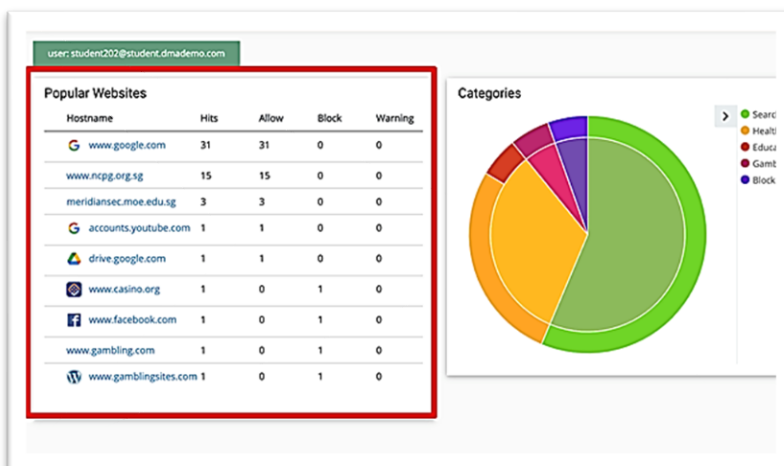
user: student202@student.dmademo.com

Popular Websites

| Hostname | Hits | Allow | Block | Warning |
|---|---|---|---|---|
| G www.google.com | 31 | 31 | 0 | 0 |
| www.ncpg.org.sg | 15 | 15 | 0 | 0 |
| meridiansec.moe.edu.sg | 3 | 3 | 0 | 0 |
| G accounts.youtube.com | 1 | 1 | 0 | 0 |
| drive.google.com | 1 | 1 | 0 | 0 |
| www.casino.org | 1 | 0 | 1 | 0 |
| f www.facebook.com | 1 | 0 | 1 | 0 |
| www.gambling.com | 1 | 0 | 1 | 0 |
| www.gamblingsites.com | 1 | 0 | 1 | 0 |

Categories

Searc
Healt
Educa
Gamb
Block